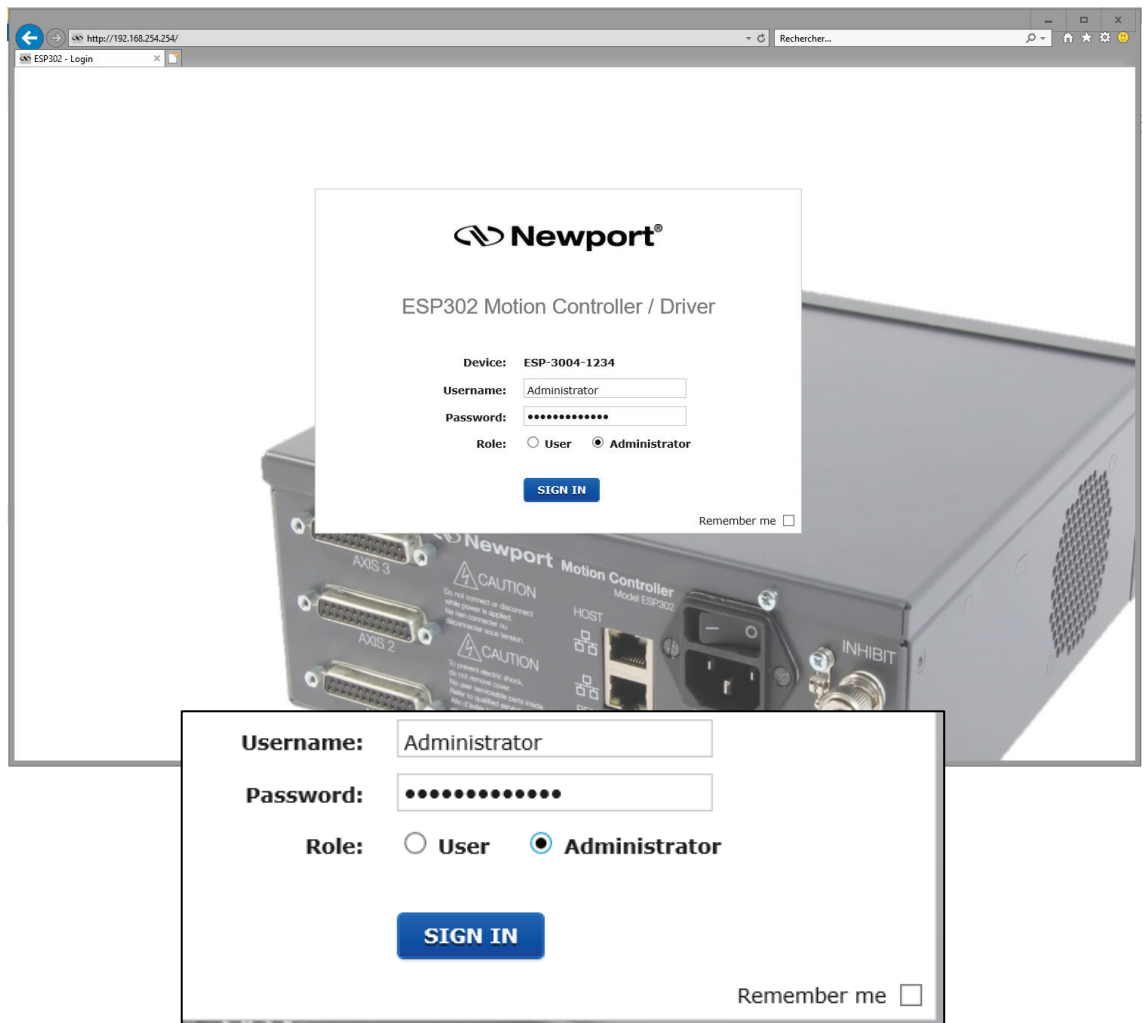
http://192.168.254.254/

Rechercher...

ESP302 - Login

Newport®

ESP302 Motion Controller / Driver

Device: ESP-3004-1234

Username: Administrator

Password: •••••••••••••

Role: User Administrator

SIGN IN

Remember me

AXIS 3

Newport Motion Controller

Model ESP302

CAUTION

Do not connect or disconnect while power is applied. Ne pas connecter ou déconnecter sous tension.

HOST

AXIS 2

CAUTION

To prevent electric shock, do not remove cover. No user serviceable parts inside. Refer to qualified service personnel.

INHIBIT

Username: Administrator

Password: •••••••••••••

Role: User Administrator

SIGN IN

Remember me